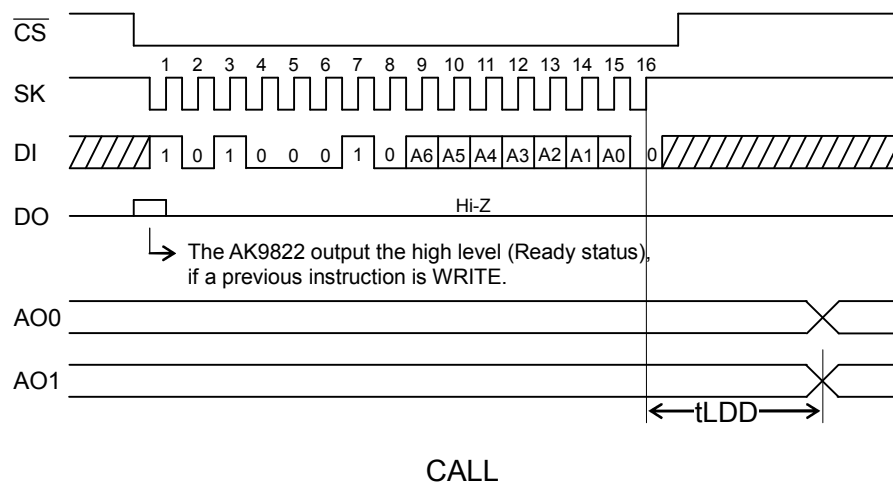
$\overline{CS}$

SK

1 2 3 4 5 6 7 8 9 10 11 12 13 14 15 16

DI

1 0 1 0 0 0 1 0 A6 A5 A4 A3 A2 A1 A0 0

DO

Hi-Z

The AK9822 output the high level (Ready status), if a previous instruction is WRITE.

AO0

AO1

tLDD

CALL